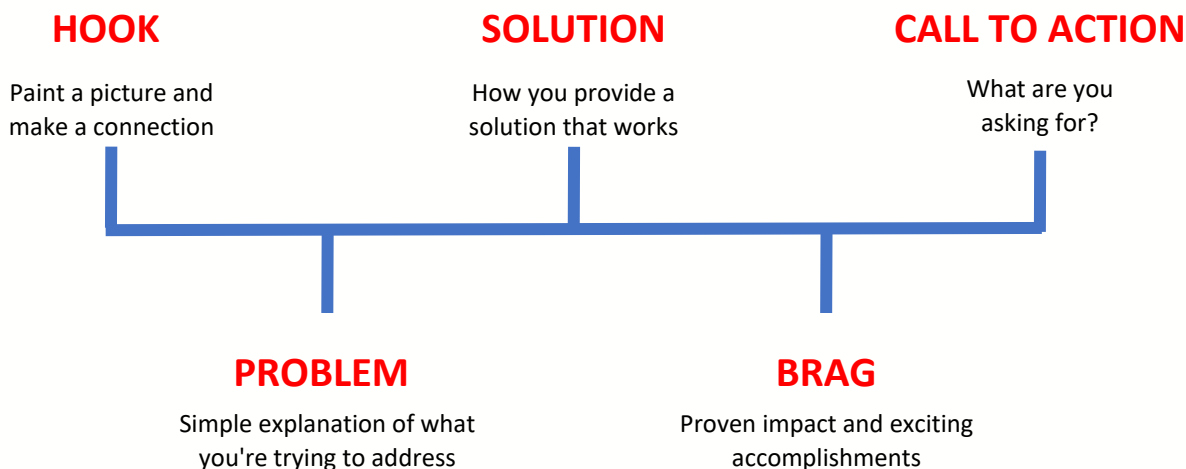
HOOK

Paint a picture and make a connection

SOLUTION

How you provide a solution that works

CALL TO ACTION

What are you asking for?

PROBLEM

Simple explanation of what you're trying to address

BRAG

Proven impact and exciting accomplishments